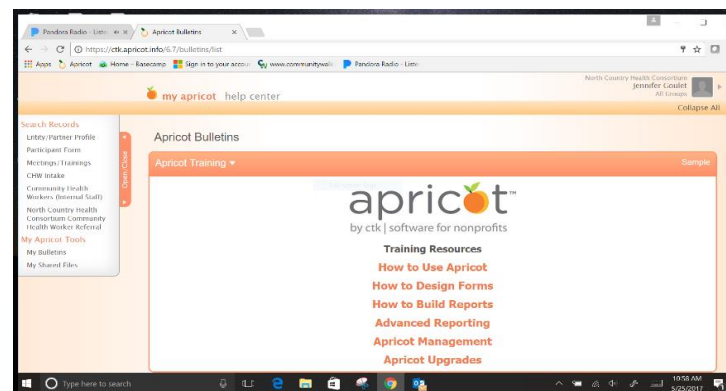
Pandora Radio - Listi
Apricot Bulletins

https://ctk.apricot.info/6.7/bulletins/list

Apps Apricot Home - Basecamp Sign in to your accou www.communitywalk Pandora Radio - Liste

my apricot help center

North Country Health Consortium
Jennifer Goulet
All Groups

Collapse All

Search Records
Entity/Partner Profile
Participant Form
Meetings/Trainings
CHW Intake
Community Health Workers (Internal Staff)
North Country Health Consortium Community Health Worker Referral
My Apricot Tools
My Bulletins
My Shared Files

Open/Close

Apricot Bulletins

Apricot Training ▾

Sample

apricot™
by ctk | software for nonprofits

Training Resources
How to Use Apricot
How to Design Forms
How to Build Reports
Advanced Reporting
Apricot Management
Apricot Upgrades

Type here to search

10:58 AM
5/25/2017